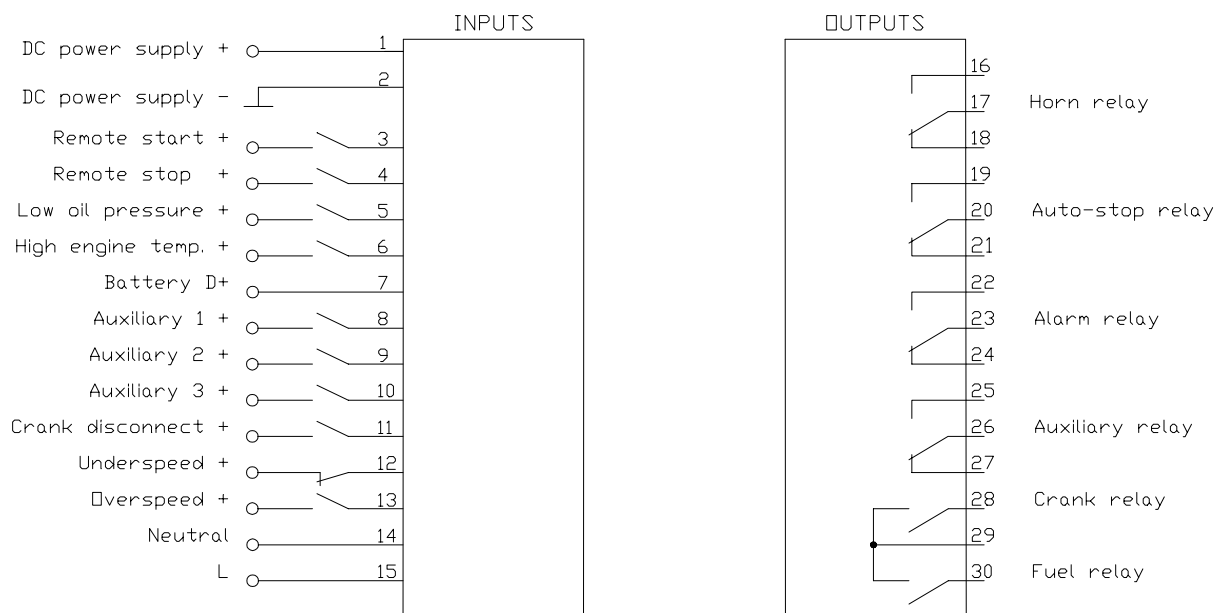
INPUTS

DC power supply + 1
DC power supply − 2
Remote start + 3
Remote stop + 4
Low oil pressure + 5
High engine temp. + 6
Battery D+ 7
Auxiliary 1 + 8
Auxiliary 2 + 9
Auxiliary 3 + 10
Crank disconnect + 11
Underspeed + 12
Overspeed + 13
Neutral 14
L 15

OUTPUTS

16
17 Horn relay
18
19
20 Auto-stop relay
21
22
23 Alarm relay
24
25
26 Auxiliary relay
27
28 Crank relay
29
30 Fuel relay